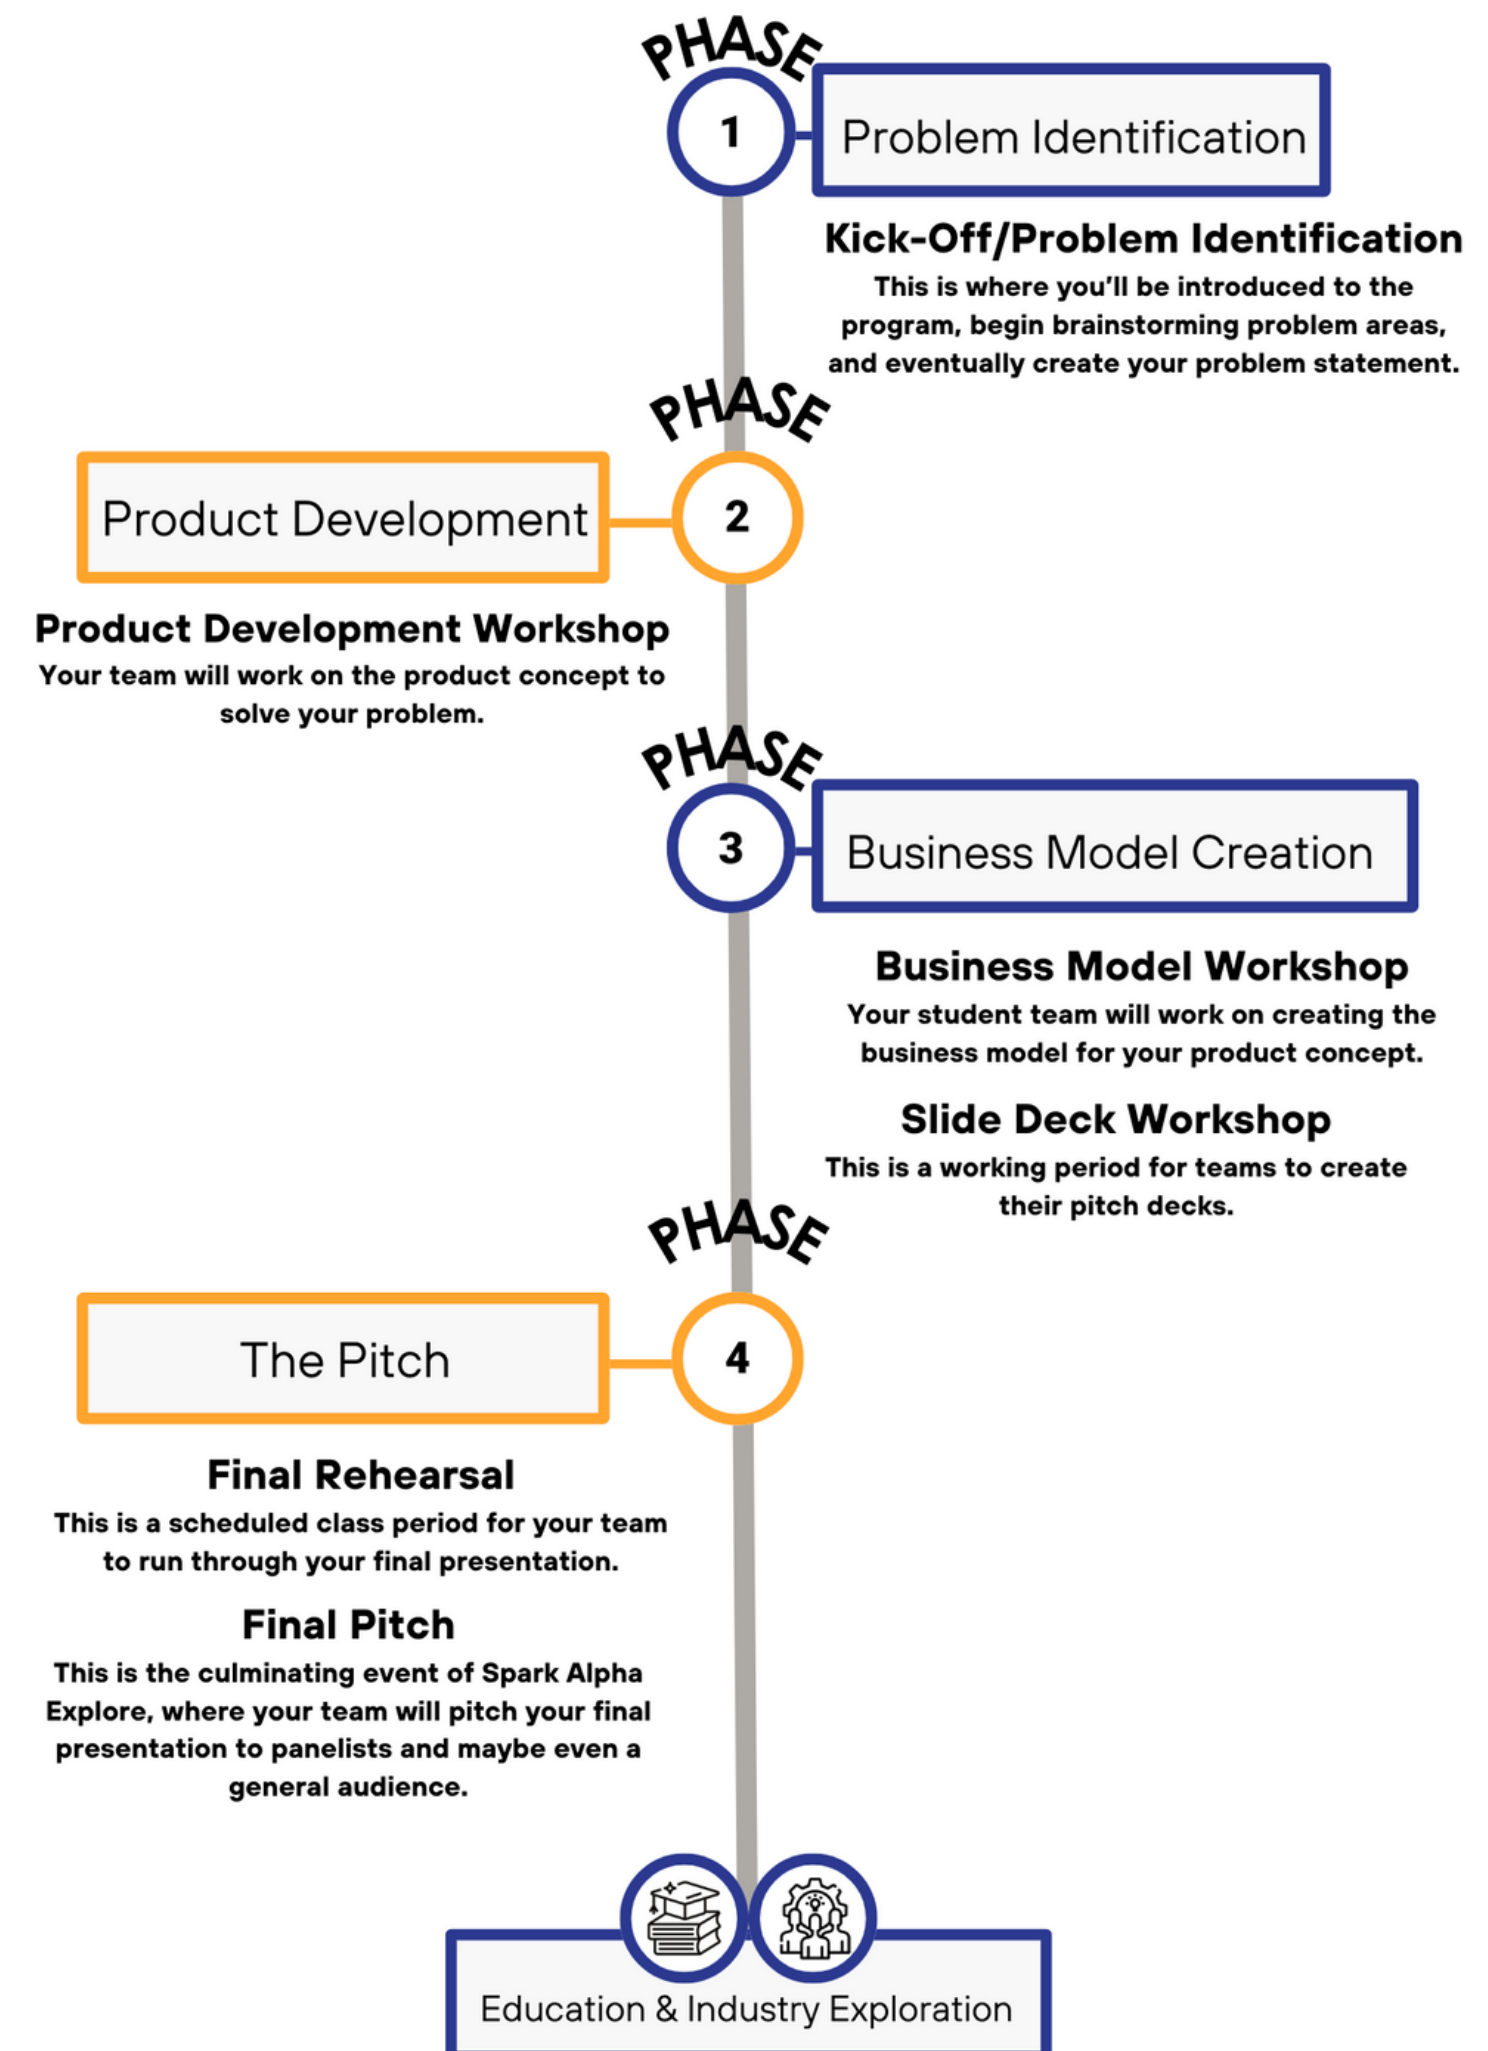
PHASE
1
Problem Identification

Kick-Off/Problem Identification
This is where you'll be introduced to the program, begin brainstorming problem areas, and eventually create your problem statement.

PHASE
2
Product Development

Product Development Workshop
Your team will work on the product concept to solve your problem.

PHASE
3
Business Model Creation

Business Model Workshop
Your student team will work on creating the business model for your product concept.

Slide Deck Workshop
This is a working period for teams to create their pitch decks.

PHASE
4
The Pitch

Final Rehearsal
This is a scheduled class period for your team to run through your final presentation.

Final Pitch
This is the culminating event of Spark Alpha Explore, where your team will pitch your final presentation to panelists and maybe even a general audience.

Education & Industry Exploration